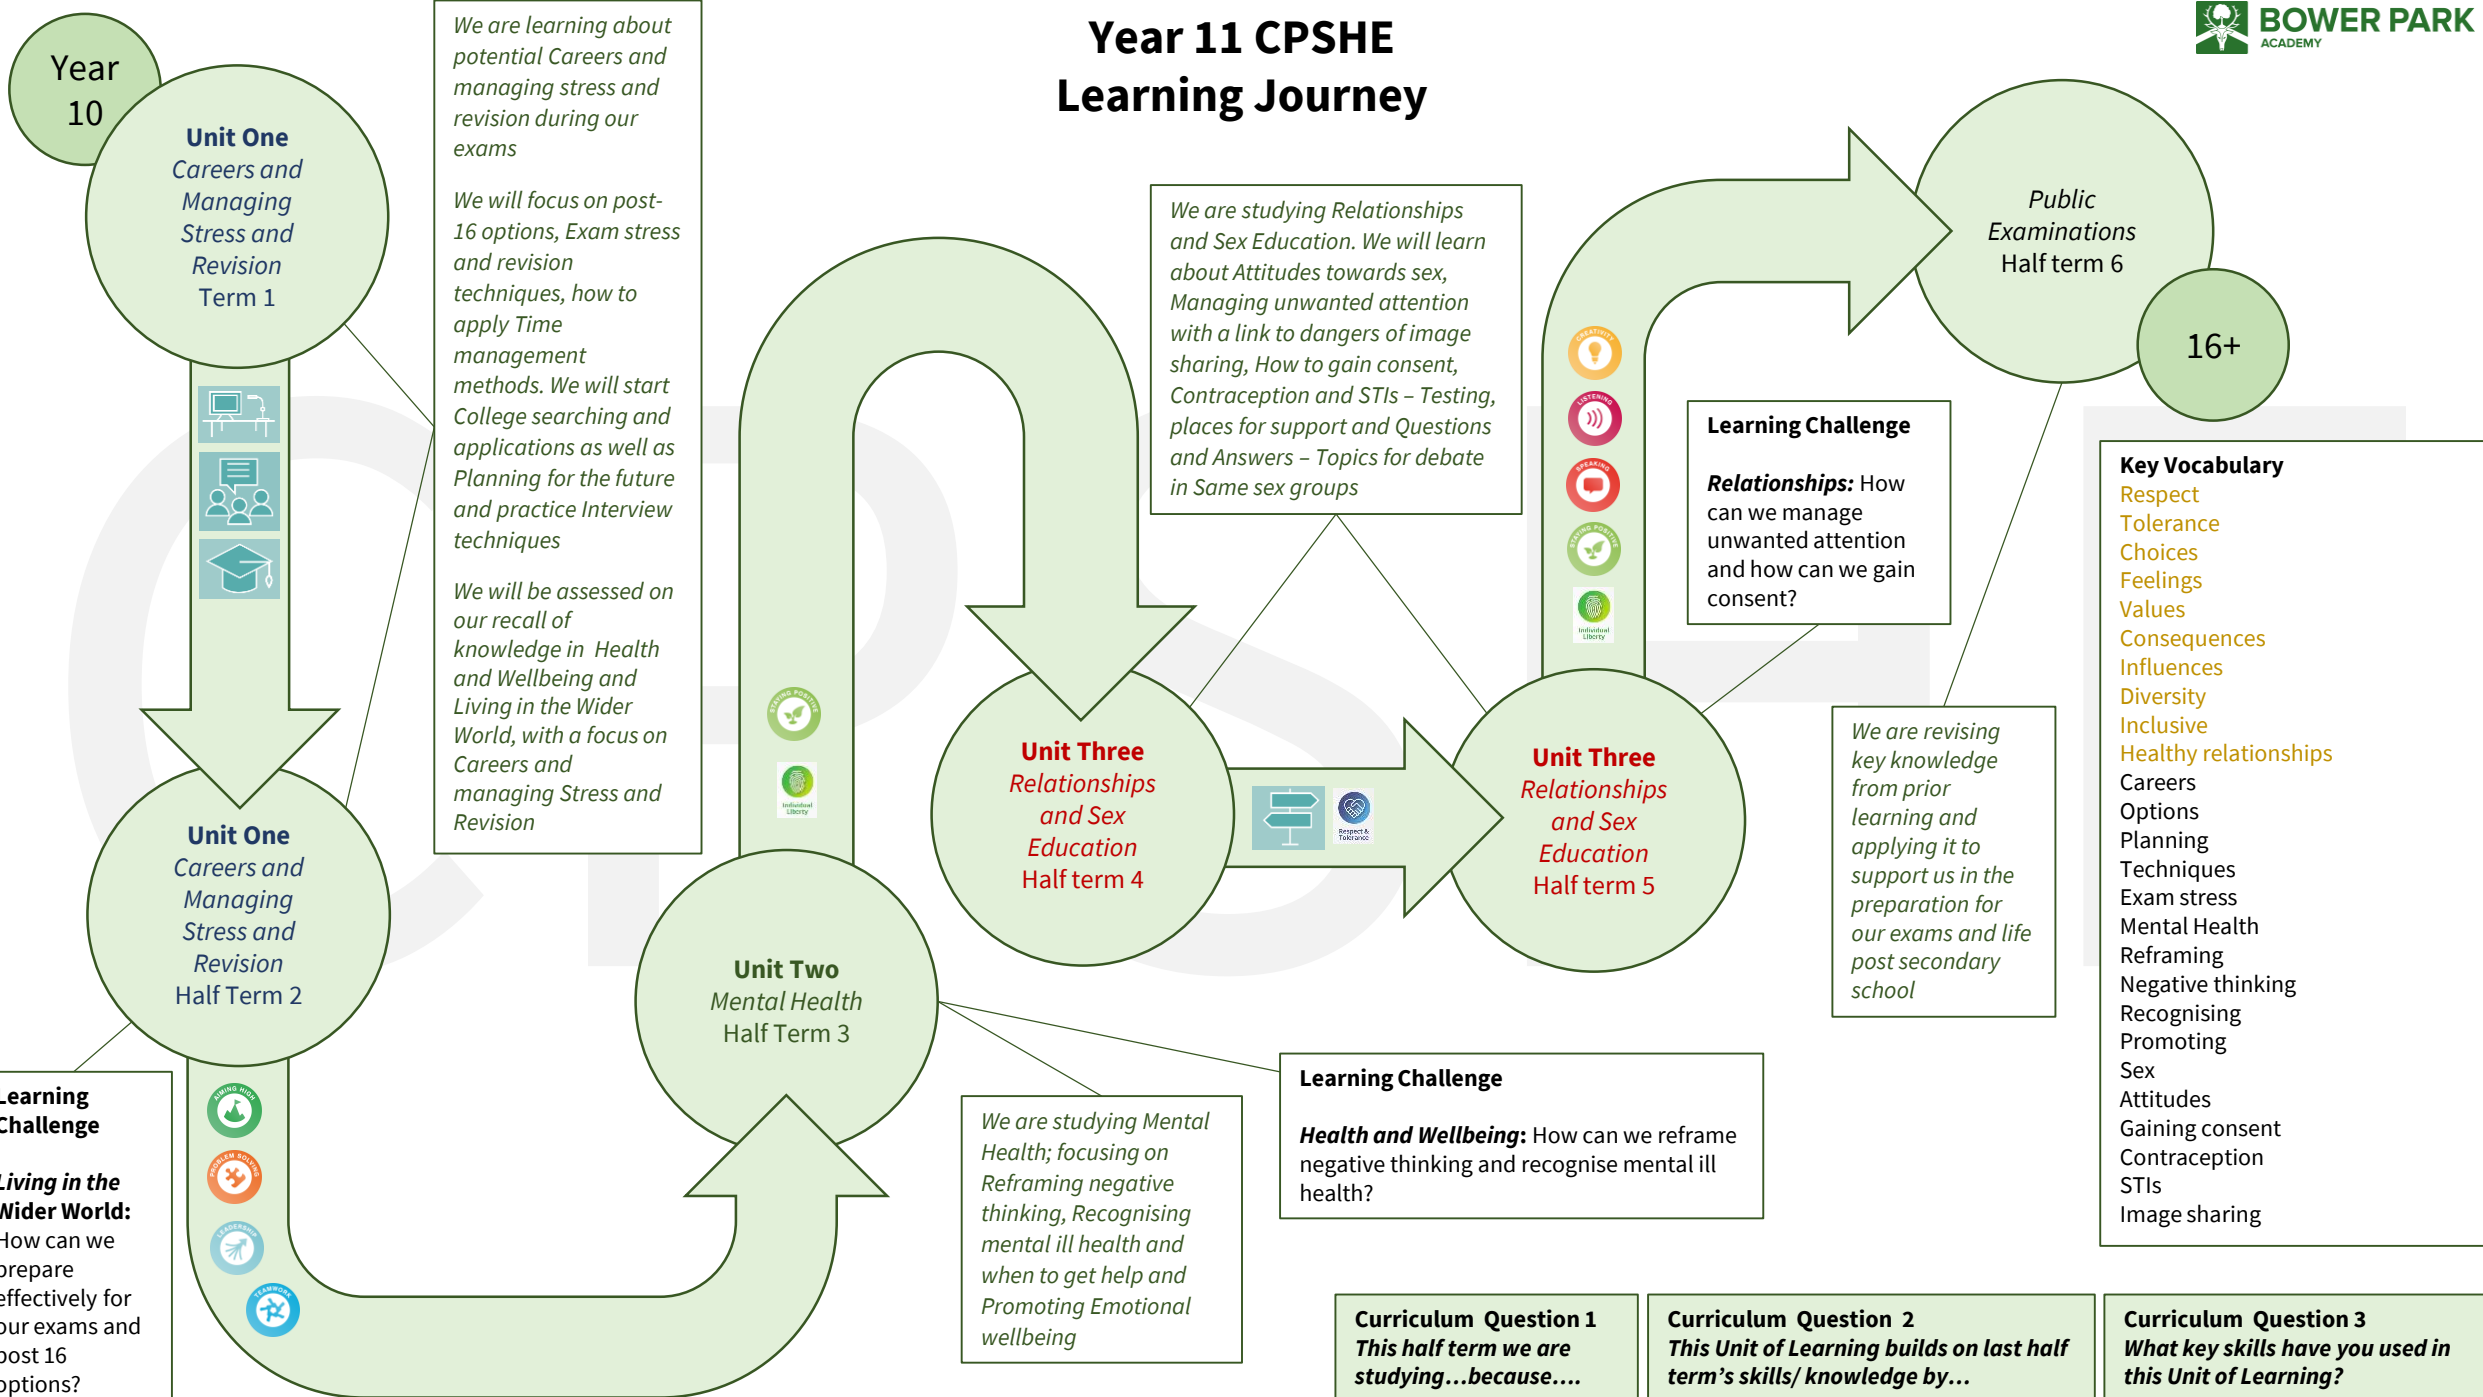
Year 11 CPSHE Learning Journey

BOWER PARK ACADEMY

Year 10

Unit One
Careers and Managing Stress and Revision
Term 1

We are learning about potential Careers and managing stress and revision during our exams

We will focus on post-16 options, Exam stress and revision techniques, how to apply Time management methods. We will start College searching and applications as well as Planning for the future and practice Interview techniques

We will be assessed on our recall of knowledge in Health and Wellbeing and Living in the Wider World, with a focus on Careers and managing Stress and Revision

Unit One
Careers and Managing Stress and Revision
Half Term 2

Learning Challenge

Living in the Wider World: How can we prepare effectively for our exams and post 16 options?

Unit Two
Mental Health
Half Term 3

We are studying Mental Health; focusing on Reframing negative thinking, Recognising mental ill health and when to get help and Promoting Emotional wellbeing

Learning Challenge

Health and Wellbeing: How can we reframe negative thinking and recognise mental ill health?

Unit Three
Relationships and Sex Education
Half term 4

We are studying Relationships and Sex Education. We will learn about Attitudes towards sex, Managing unwanted attention with a link to dangers of image sharing, How to gain consent, Contraception and STIs – Testing, places for support and Questions and Answers – Topics for debate in Same sex groups

Unit Three
Relationships and Sex Education
Half term 5

Learning Challenge

Relationships: How can we manage unwanted attention and how can we gain consent?

We are revising key knowledge from prior learning and applying it to support us in the preparation for our exams and life post secondary school

Public Examinations
Half term 6

16+

Key Vocabulary
Respect
Tolerance
Choices
Feelings
Values
Consequences
Influences
Diversity
Inclusive
Healthy relationships
Careers
Options
Planning
Techniques
Exam stress
Mental Health
Reframing
Negative thinking
Recognising
Promoting
Sex
Attitudes
Gaining consent
Contraception
STIs
Image sharing

Curriculum Question 1
This half term we are studying...because....

Curriculum Question 2
This Unit of Learning builds on last half term's skills/ knowledge by...

Curriculum Question 3
What key skills have you used in this Unit of Learning?